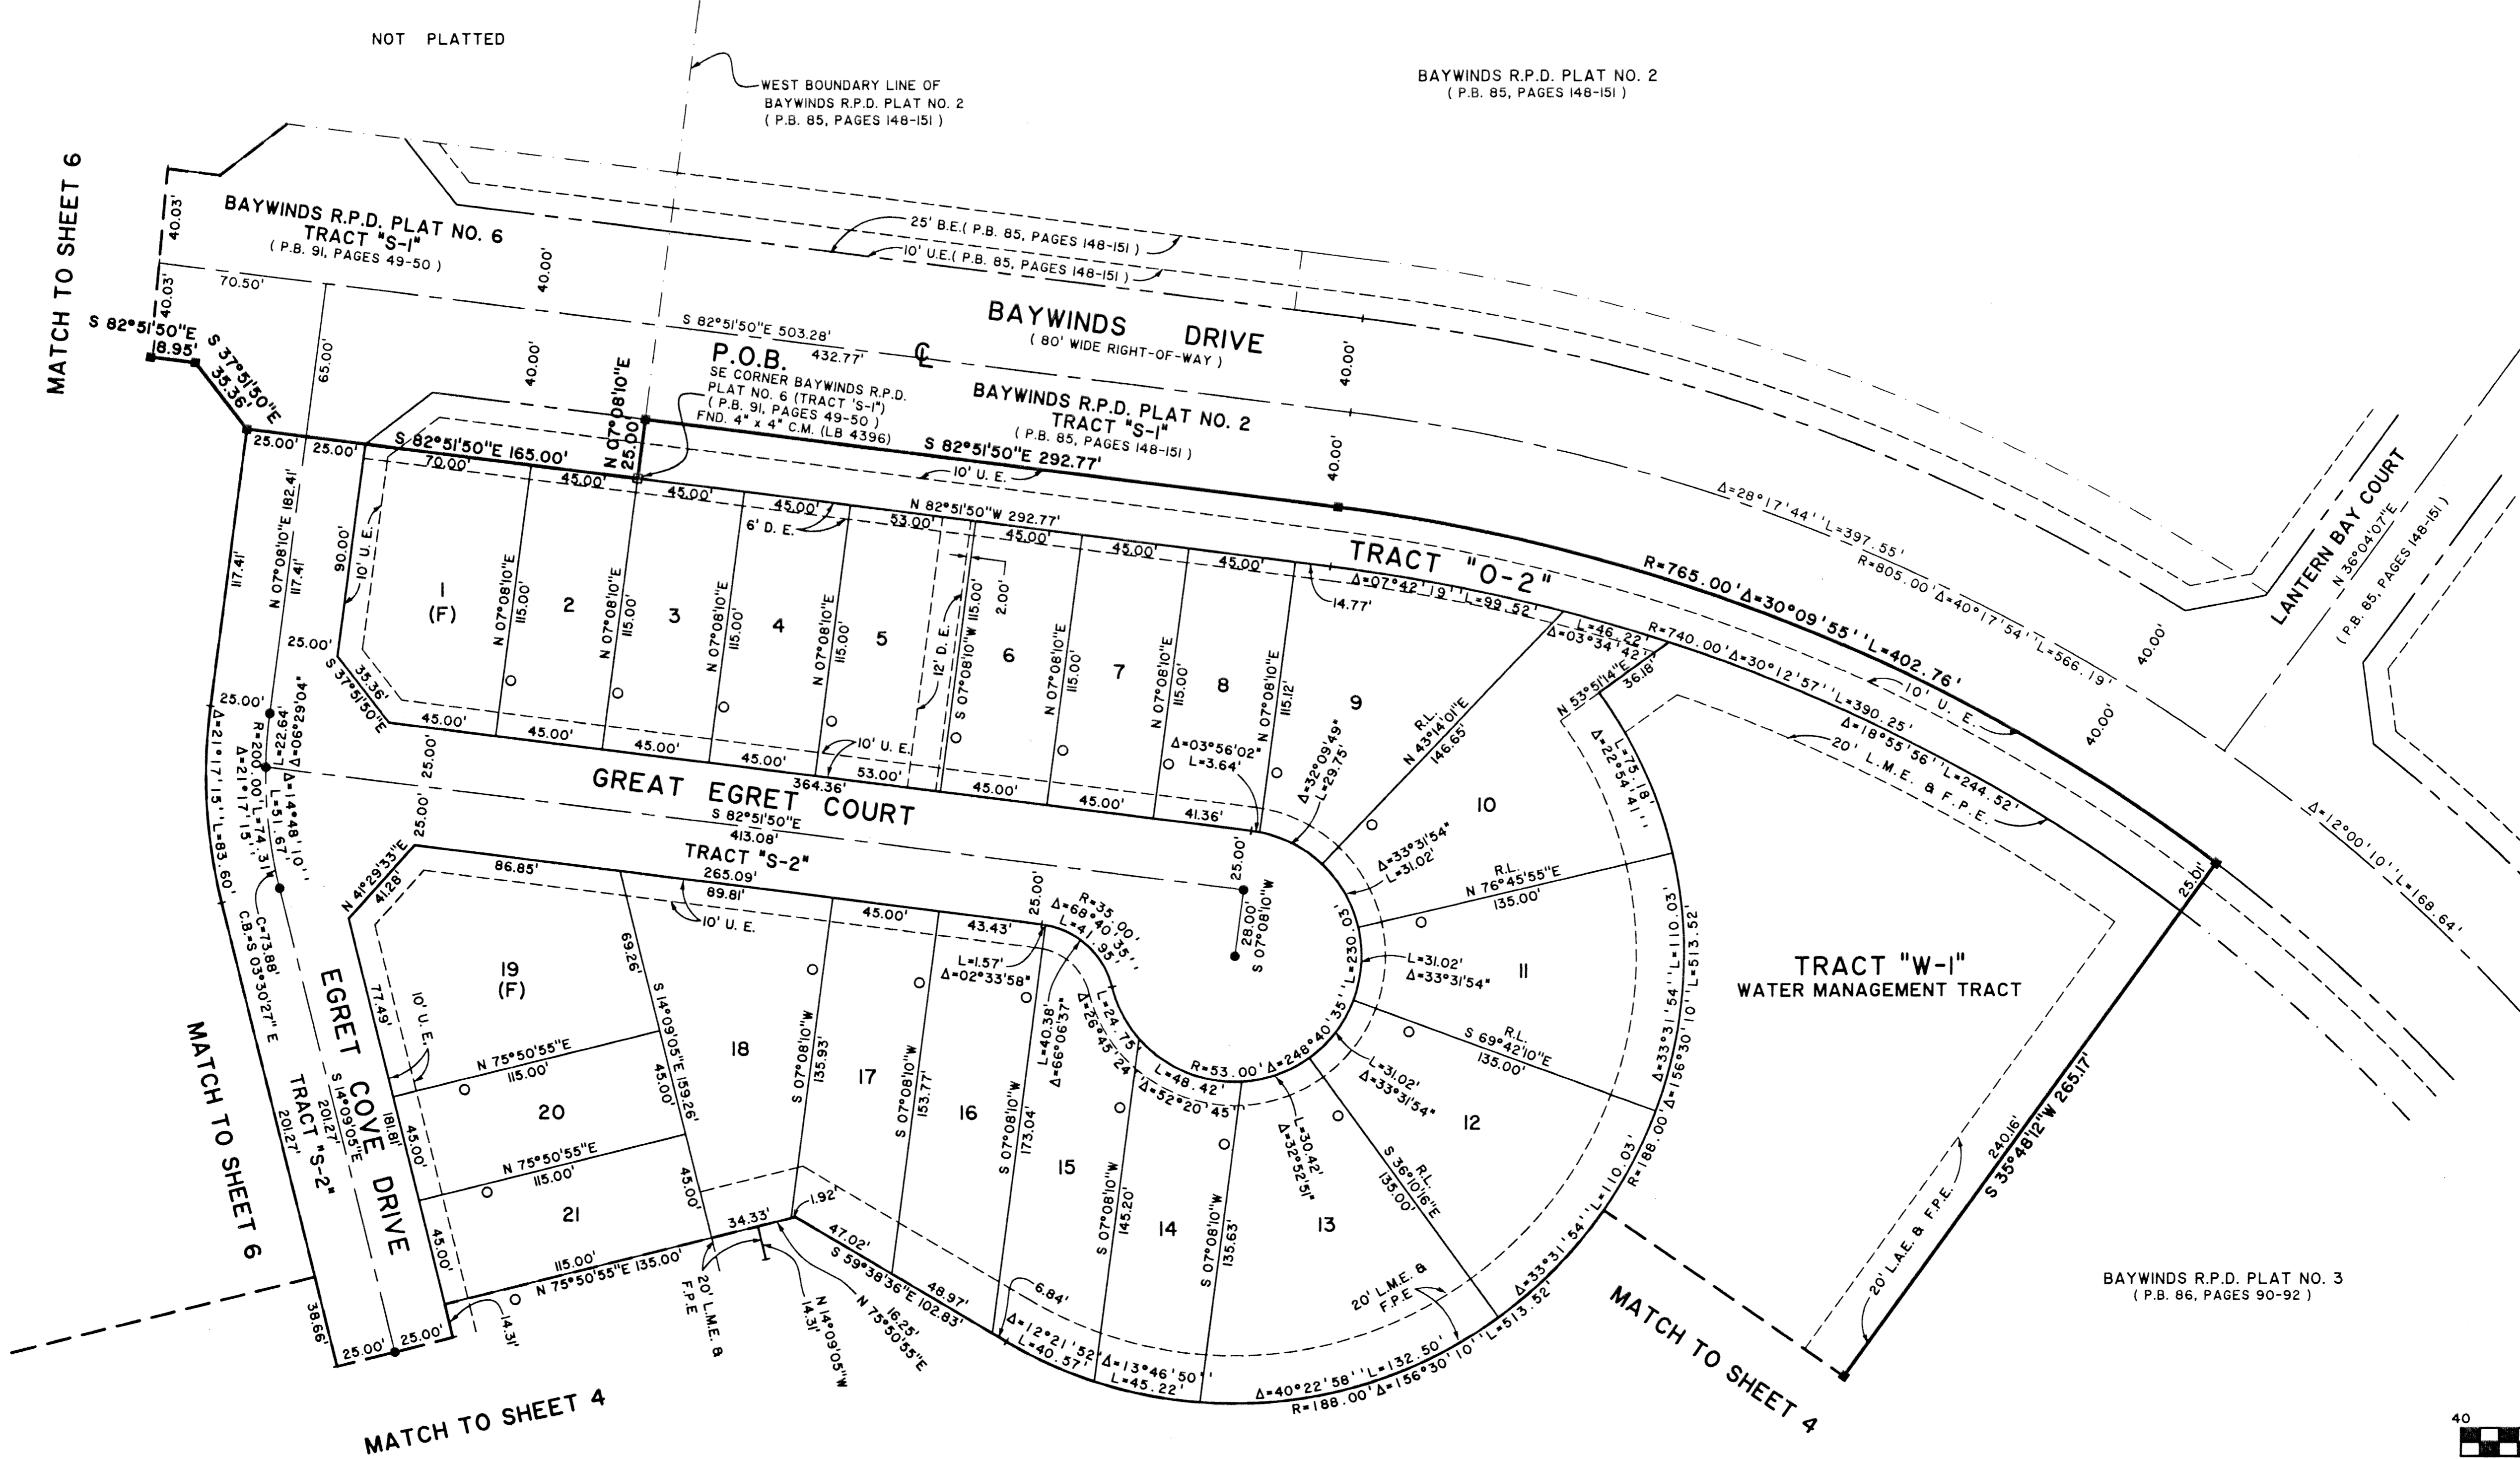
NOT PLATTED

WEST BOUNDARY LINE OF BAYWINDS R.P.D. PLAT NO. 2 ( P.B. 85, PAGES 148-151 )

BAYWINDS R.P.D. PLAT NO. 2 ( P.B. 85, PAGES 148-151 )

MATCH TO SHEET 6

BAYWINDS R.P.D. PLAT NO. 6
TRACT "S-1"
( P.B. 91, PAGES 49-50 )

25' B.E.( P.B. 85, PAGES 148-151 )
10' U.E.( P.B. 85, PAGES 148-151 )

40.03'
40.03'
70.50'
40.00'
65.00'
40.00'

S 82°51'50"E 503.28'
432.77'

BAYWINDS DRIVE
( 80' WIDE RIGHT-OF-WAY )

S 82°51'50"E 18.95'
S 37°51'50"E 35.36'

P.O.B.
SE CORNER BAYWINDS R.P.D. PLAT NO. 6 (TRACT 'S-1" ( P.B. 91, PAGES 49-50 ) FND. 4" x 4" C.M. (LB 4396)

N 07°08'10"E 25.00'

BAYWINDS R.P.D. PLAT NO. 2
TRACT "S-1"
( P.B. 85, PAGES 148-151 )

40.00'
40.00'

25.00'
25.00'
S 82°51'50"E 165.00'
S 82°51'50"E 292.77'
70.00'
45.00'
45.00'
45.00'
10' U. E.
6' D. E.
53.00'
N 82°51'50"W 292.77'
45.00'
45.00'
45.00'

TRACT "O-2"
Δ=28°17'44''L=397.55'
R=805.00'Δ=40°17'54''L=566.19'
LANTERN BAY COURT
N 36°04'07"E
( P.B. 85, PAGES 148-151 )
R=765.00'Δ=30°09'55''L=402.76'
Δ=07°42'19''L=99.52'
14.77'
L=46.22'
Δ=03°34'42"
R=740.00'Δ=30°12'57''L=390.25'
40.00'
40.00'
10' U. E.
Δ=18°55'56''L=244.52'
20' L.M.E. & F.P.E.
Δ=12°00'10''L=168.64'

117.41'
N 07°08'10"E 182.41'
117.41'
90.00'
10' U.E.
25.00'
25.00'
S 37°51'50"E 35.36'

1 (F)
2
3
4
5
6
7
8
9
10
11
12
13
14
15
16
17
18
19 (F)
20
21

N 07°08'10"E 115.00'
N 07°08'10"E 115.00'
N 07°08'10"E 115.00'
N 07°08'10"E 115.00'
12' D. E.
S 07°08'10"W 115.00'
2.00'
N 07°08'10"E 115.00'
N 07°08'10"E 115.00'
N 07°08'10"E 115.12'

45.00'
45.00'
45.00'
45.00'
10' U. E.
53.00'
45.00'
45.00'
41.36'
364.36'

R=200.00'
Δ=06°29'04"
L=22.64'
Δ=14°48'10''
L=51.67'
Δ=21°17'15''
L=74.31'
Δ=21°17'13''L=83.60'
C=73.88'
C.B.=S 03°30'27"E

GREAT EGRET COURT
S 82°51'50"E 413.08'
Δ=03°56'02"
L=3.64'
Δ=32°09'49"
L=29.75'
R.L. N 43°14'01"E 146.65'
N 53°51'14"E 36.18'
L=75.18'
Δ=22°54'41''
Δ=33°31'54"
L=31.02'
R.L. N 76°45'55"E 135.00'
L=31.02'
Δ=33°31'54"
TRACT "W-1"
WATER MANAGEMENT TRACT
Δ=33°31'54''L=110.03'
Δ=156°30'10''L=513.52'

TRACT "S-2"
265.09'
N 41°29'33"E 41.28'
86.85'
89.81'
10' U. E.
45.00'
43.43'
25.00'
25.00'
25.00'
25.00'
28.00'
S 07°08'10"W
Δ=68°40'35''
R=35.00'
L=41.95'
L=1.57'
Δ=02°33'58"
L=230.03'

EGRET COVE DRIVE
10' U.E.
77.49'
69.26'
S 14°09'05"E 159.26'
S 07°08'10"W 135.93'
S 07°08'10"W 153.77'
L=40.38'
Δ=66°06'37"
L=24.75'
Δ=26°45'24"
S 07°08'10"W 173.04'
R=53.00'Δ=248°40'35''
L=48.42'
Δ=52°20'45"
R.L. S 69°42'10"E 135.00'
L=31.02'
Δ=33°31'54"
L=30.42'
Δ=32°52'51"
R.L. S 36°10'16"E 135.00'
R=188.00'Δ=156°30'10''

N 75°50'55"E 115.00'
N 75°50'55"E 115.00'
45.00'
45.00'
45.00'
181.81'
S 14°09'05"E 201.27'
TRACT "S-2"
201.27'
45.00'
MATCH TO SHEET 6
S 07°08'10"W 145.20'
S 07°08'10"W 135.63'

115.00'
N 75°50'55"E 135.00'
34.33'
1.92'
47.02'
S 59°38'36"E 102.83'
48.97'
6.84'
20' L.M.E. & F.P.E.
20' L.M.E. & F.P.E.
14.31'
N 14°09'05"W 14.31'
N 75°50'55"E 16.25'
38.66'
25.00'
25.00'
14.31'
Δ=12°21'52"
L=40.57'
Δ=13°46'50''
L=45.22'
Δ=40°22'58''L=132.50'
R=188.00'Δ=156°30'10''L=513.52'
Δ=33°31'54''L=110.03'

MATCH TO SHEET 4
MATCH TO SHEET 4

20' L.A.E. & F.P.E.
240.16'
S 35°48'12"W 265.17'
25.01'

BAYWINDS R.P.D. PLAT NO. 3 ( P.B. 86, PAGES 90-92 )

40